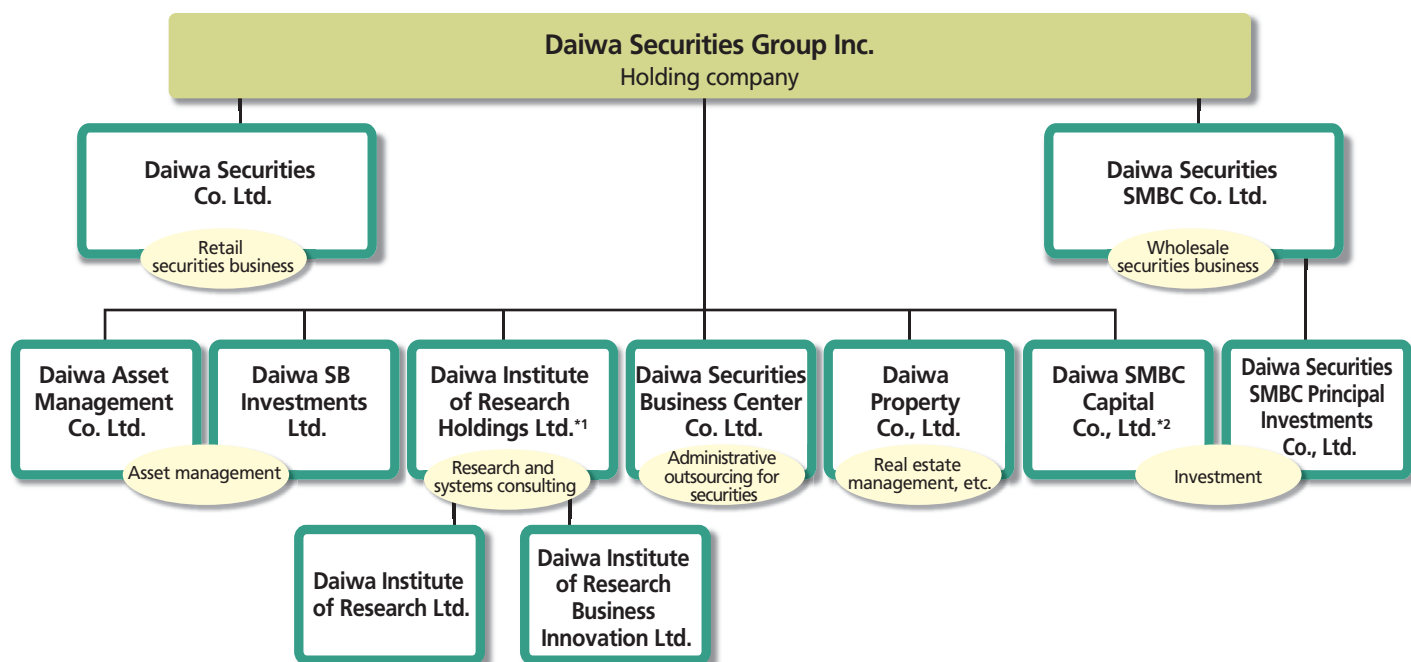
Daiwa Securities Group Inc.
Holding company

Daiwa Securities Co. Ltd.
Retail securities business

Daiwa Securities SMBC Co. Ltd.
Wholesale securities business

Daiwa Asset Management Co. Ltd.

Daiwa SB Investments Ltd.

Asset management

Daiwa Institute of Research Holdings Ltd.$^{*1}$
Research and systems consulting

Daiwa Securities Business Center Co. Ltd.
Administrative outsourcing for securities

Daiwa Property Co., Ltd.
Real estate management, etc.

Daiwa SMBC Capital Co., Ltd.$^{*2}$

Daiwa Securities SMBC Principal Investments Co., Ltd.

Investment

Daiwa Institute of Research Ltd.

Daiwa Institute of Research Business Innovation Ltd.